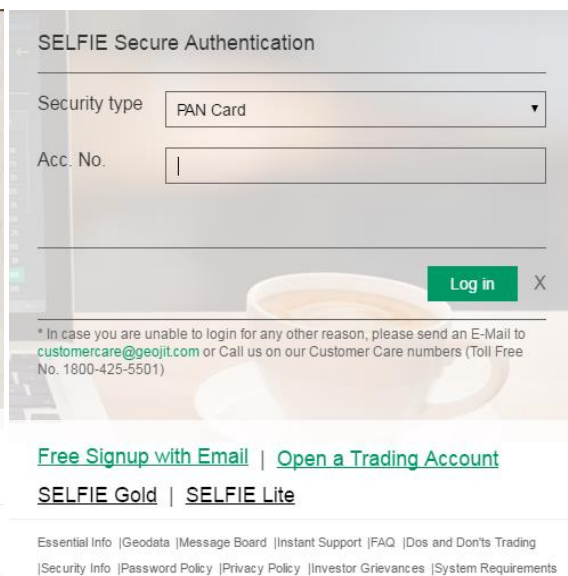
SELFIE Secure Authentication

Security type PAN Card

Acc. No.

Log in X

* In case you are unable to login for any other reason, please send an E-Mail to customercare@geojit.com or Call us on our Customer Care numbers (Toll Free No. 1800-425-5501)

Free Signup with Email | Open a Trading Account

SELFIE Gold | SELFIE Lite

Essential Info |Geodata |Message Board |Instant Support |FAQ |Dos and Don'ts Trading |Security Info |Password Policy |Privacy Policy |Investor Grievances |System Requirements